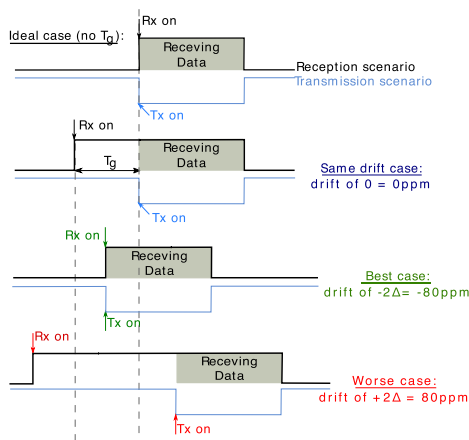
Ideal case (no $T_g$):

Rx on

Receving Data

Reception scenario

Transmission scenario

Tx on

Rx on

$T_g$

Receving Data

Same drift case:
drift of 0 = 0ppm

Tx on

Rx on

Receving Data

Best case:
drift of -2Δ= -80ppm

Tx on

Rx on

Receving Data

Worse case:
drift of +2Δ = 80ppm

Tx on